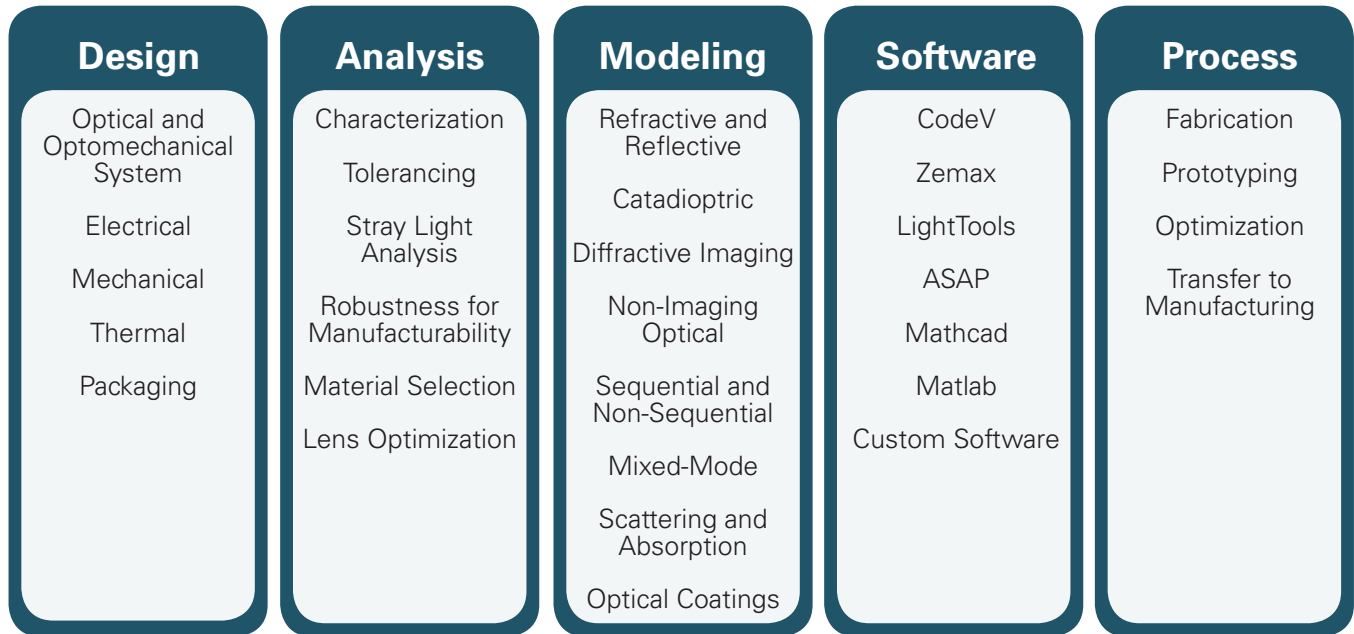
Design

Optical and Optomechanical System

Electrical

Mechanical

Thermal

Packaging

Analysis

Characterization

Tolerancing

Stray Light Analysis

Robustness for Manufacturability

Material Selection

Lens Optimization

Modeling

Refractive and Reflective

Catadioptric

Diffractive Imaging

Non-Imaging Optical

Sequential and Non-Sequential

Mixed-Mode

Scattering and Absorption

Optical Coatings

Software

CodeV

Zemax

LightTools

ASAP

Mathcad

Matlab

Custom Software

Process

Fabrication

Prototyping

Optimization

Transfer to Manufacturing